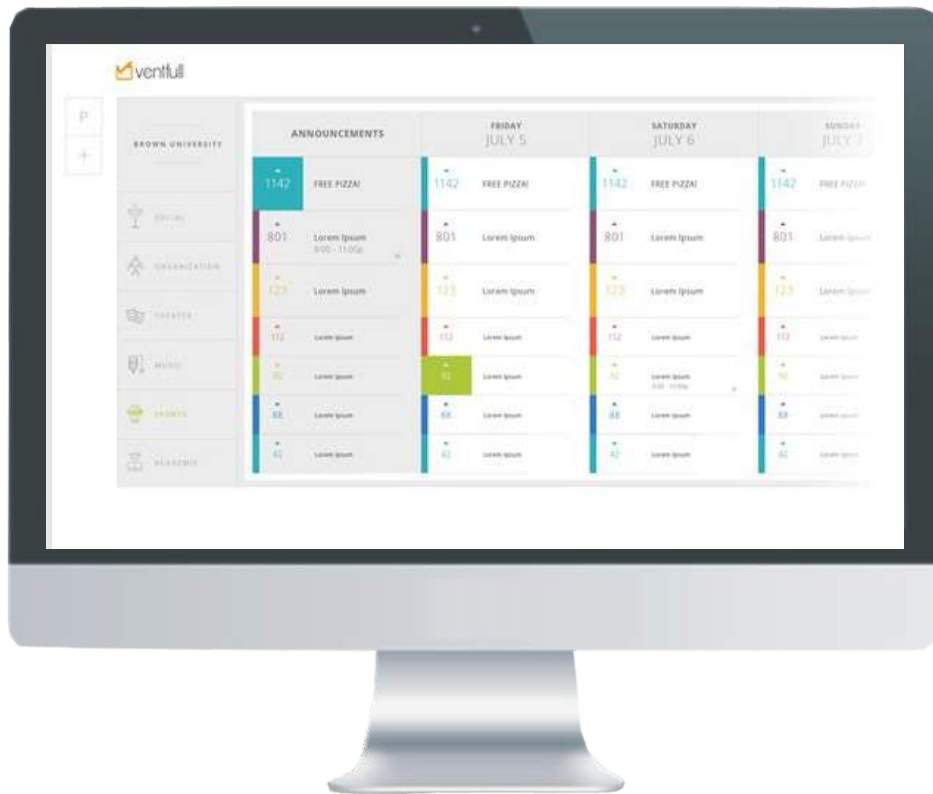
ventfull

P

+

BROWN UNIVERSITY

SOCIAL

ORGANIZATION

THEATER

MUSIC

SPORTS

ACADEMIC

| ANNOUNCEMENTS | | FRIDAY JULY 5 | | SATURDAY JULY 6 | | SUNDAY JULY 7 | |
|---|---|---|---|---|---|---|---|
| 1142 | FREE PIZZA! | 1142 | FREE PIZZA! | 1142 | FREE PIZZA! | 1142 | FREE PIZZA! |
| 801 | Lorem Ipsum 9:00 - 11:00p | 801 | Lorem Ipsum | 801 | Lorem Ipsum | 801 | Lorem Ipsum |
| 123 | Lorem Ipsum | 123 | Lorem Ipsum | 123 | Lorem Ipsum | 123 | Lorem Ipsum |
| 112 | Lorem Ipsum | 112 | Lorem Ipsum | 112 | Lorem Ipsum | 112 | Lorem Ipsum |
| 91 | Lorem Ipsum | 91 | Lorem Ipsum | 91 | Lorem Ipsum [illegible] | 91 | Lorem Ipsum |
| 88 | Lorem Ipsum | 88 | Lorem Ipsum | 88 | Lorem Ipsum | 88 | Lorem Ipsum |
| 42 | Lorem Ipsum | 42 | Lorem Ipsum | 42 | Lorem Ipsum | 42 | Lorem Ipsum |